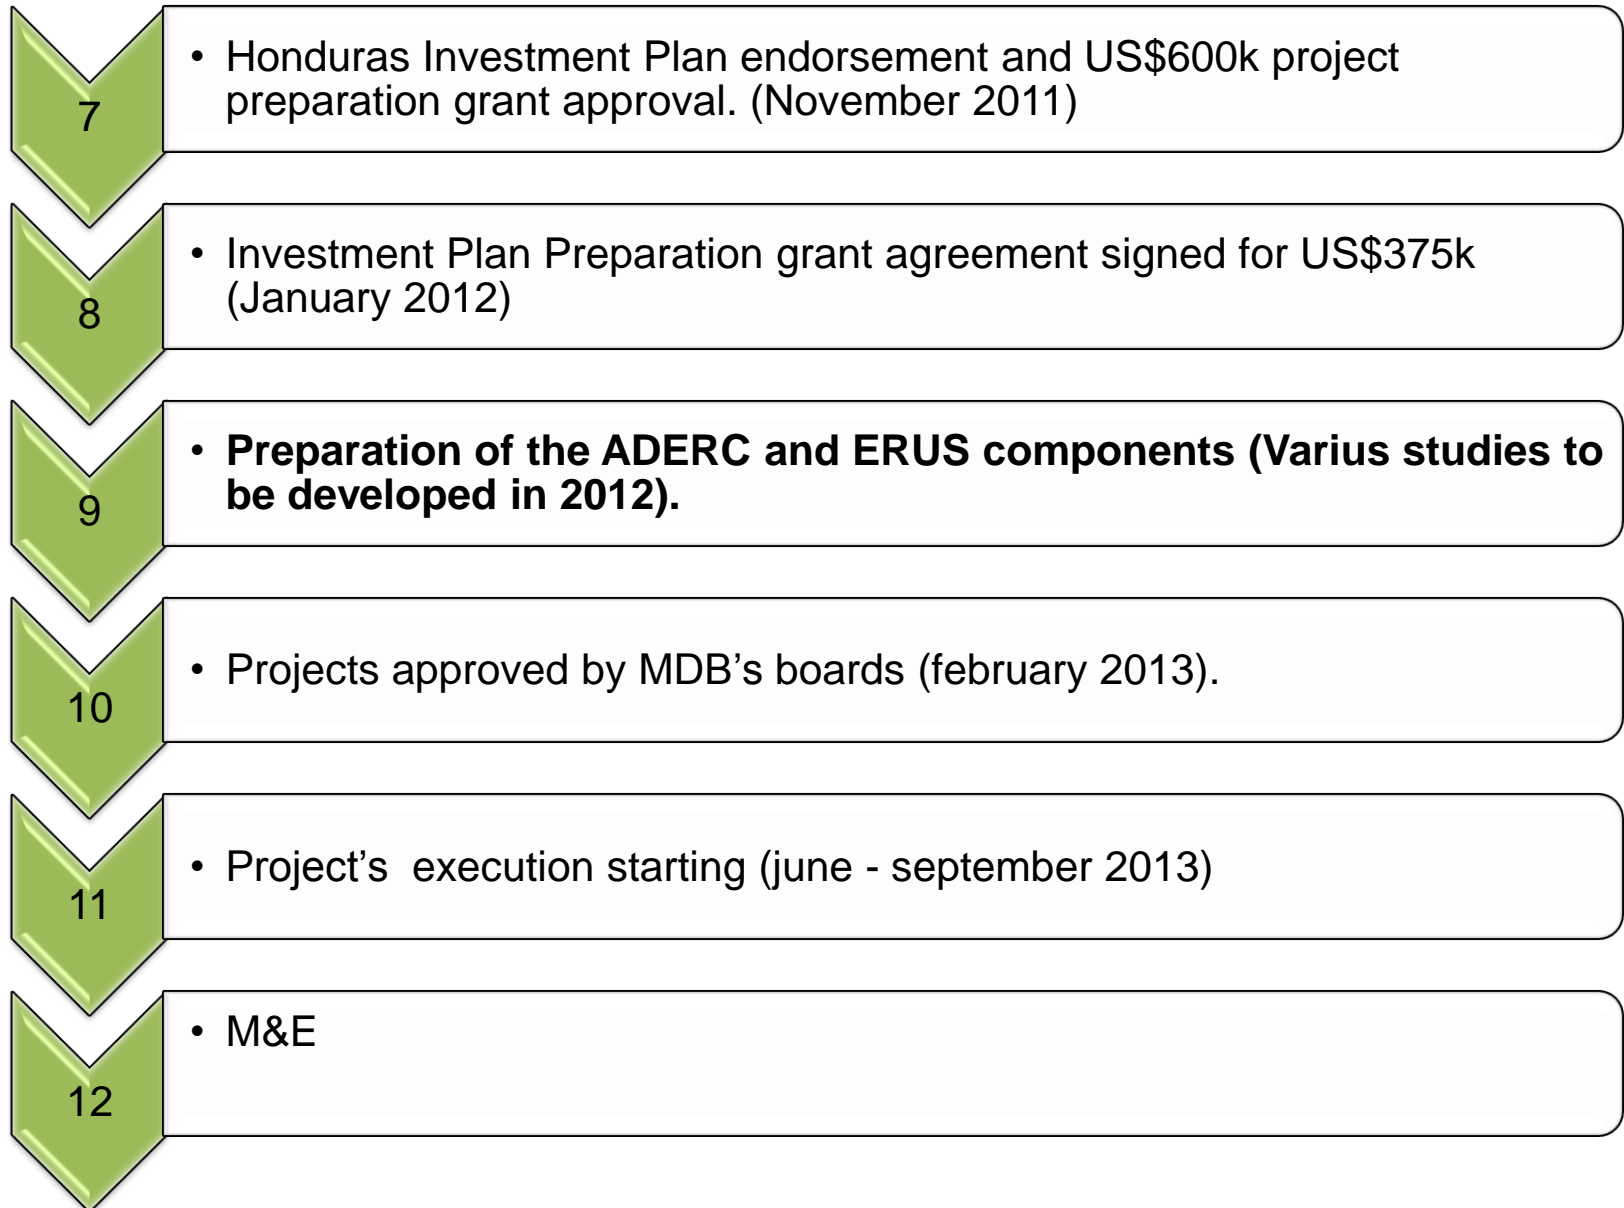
7

• Honduras Investment Plan endorsement and US$600k project preparation grant approval. (November 2011)

8

• Investment Plan Preparation grant agreement signed for US$375k (January 2012)

9

• **Preparation of the ADERC and ERUS components (Varius studies to be developed in 2012).**

10

• Projects approved by MDB’s boards (february 2013).

11

• Project’s execution starting (june - september 2013)

12

• M&E